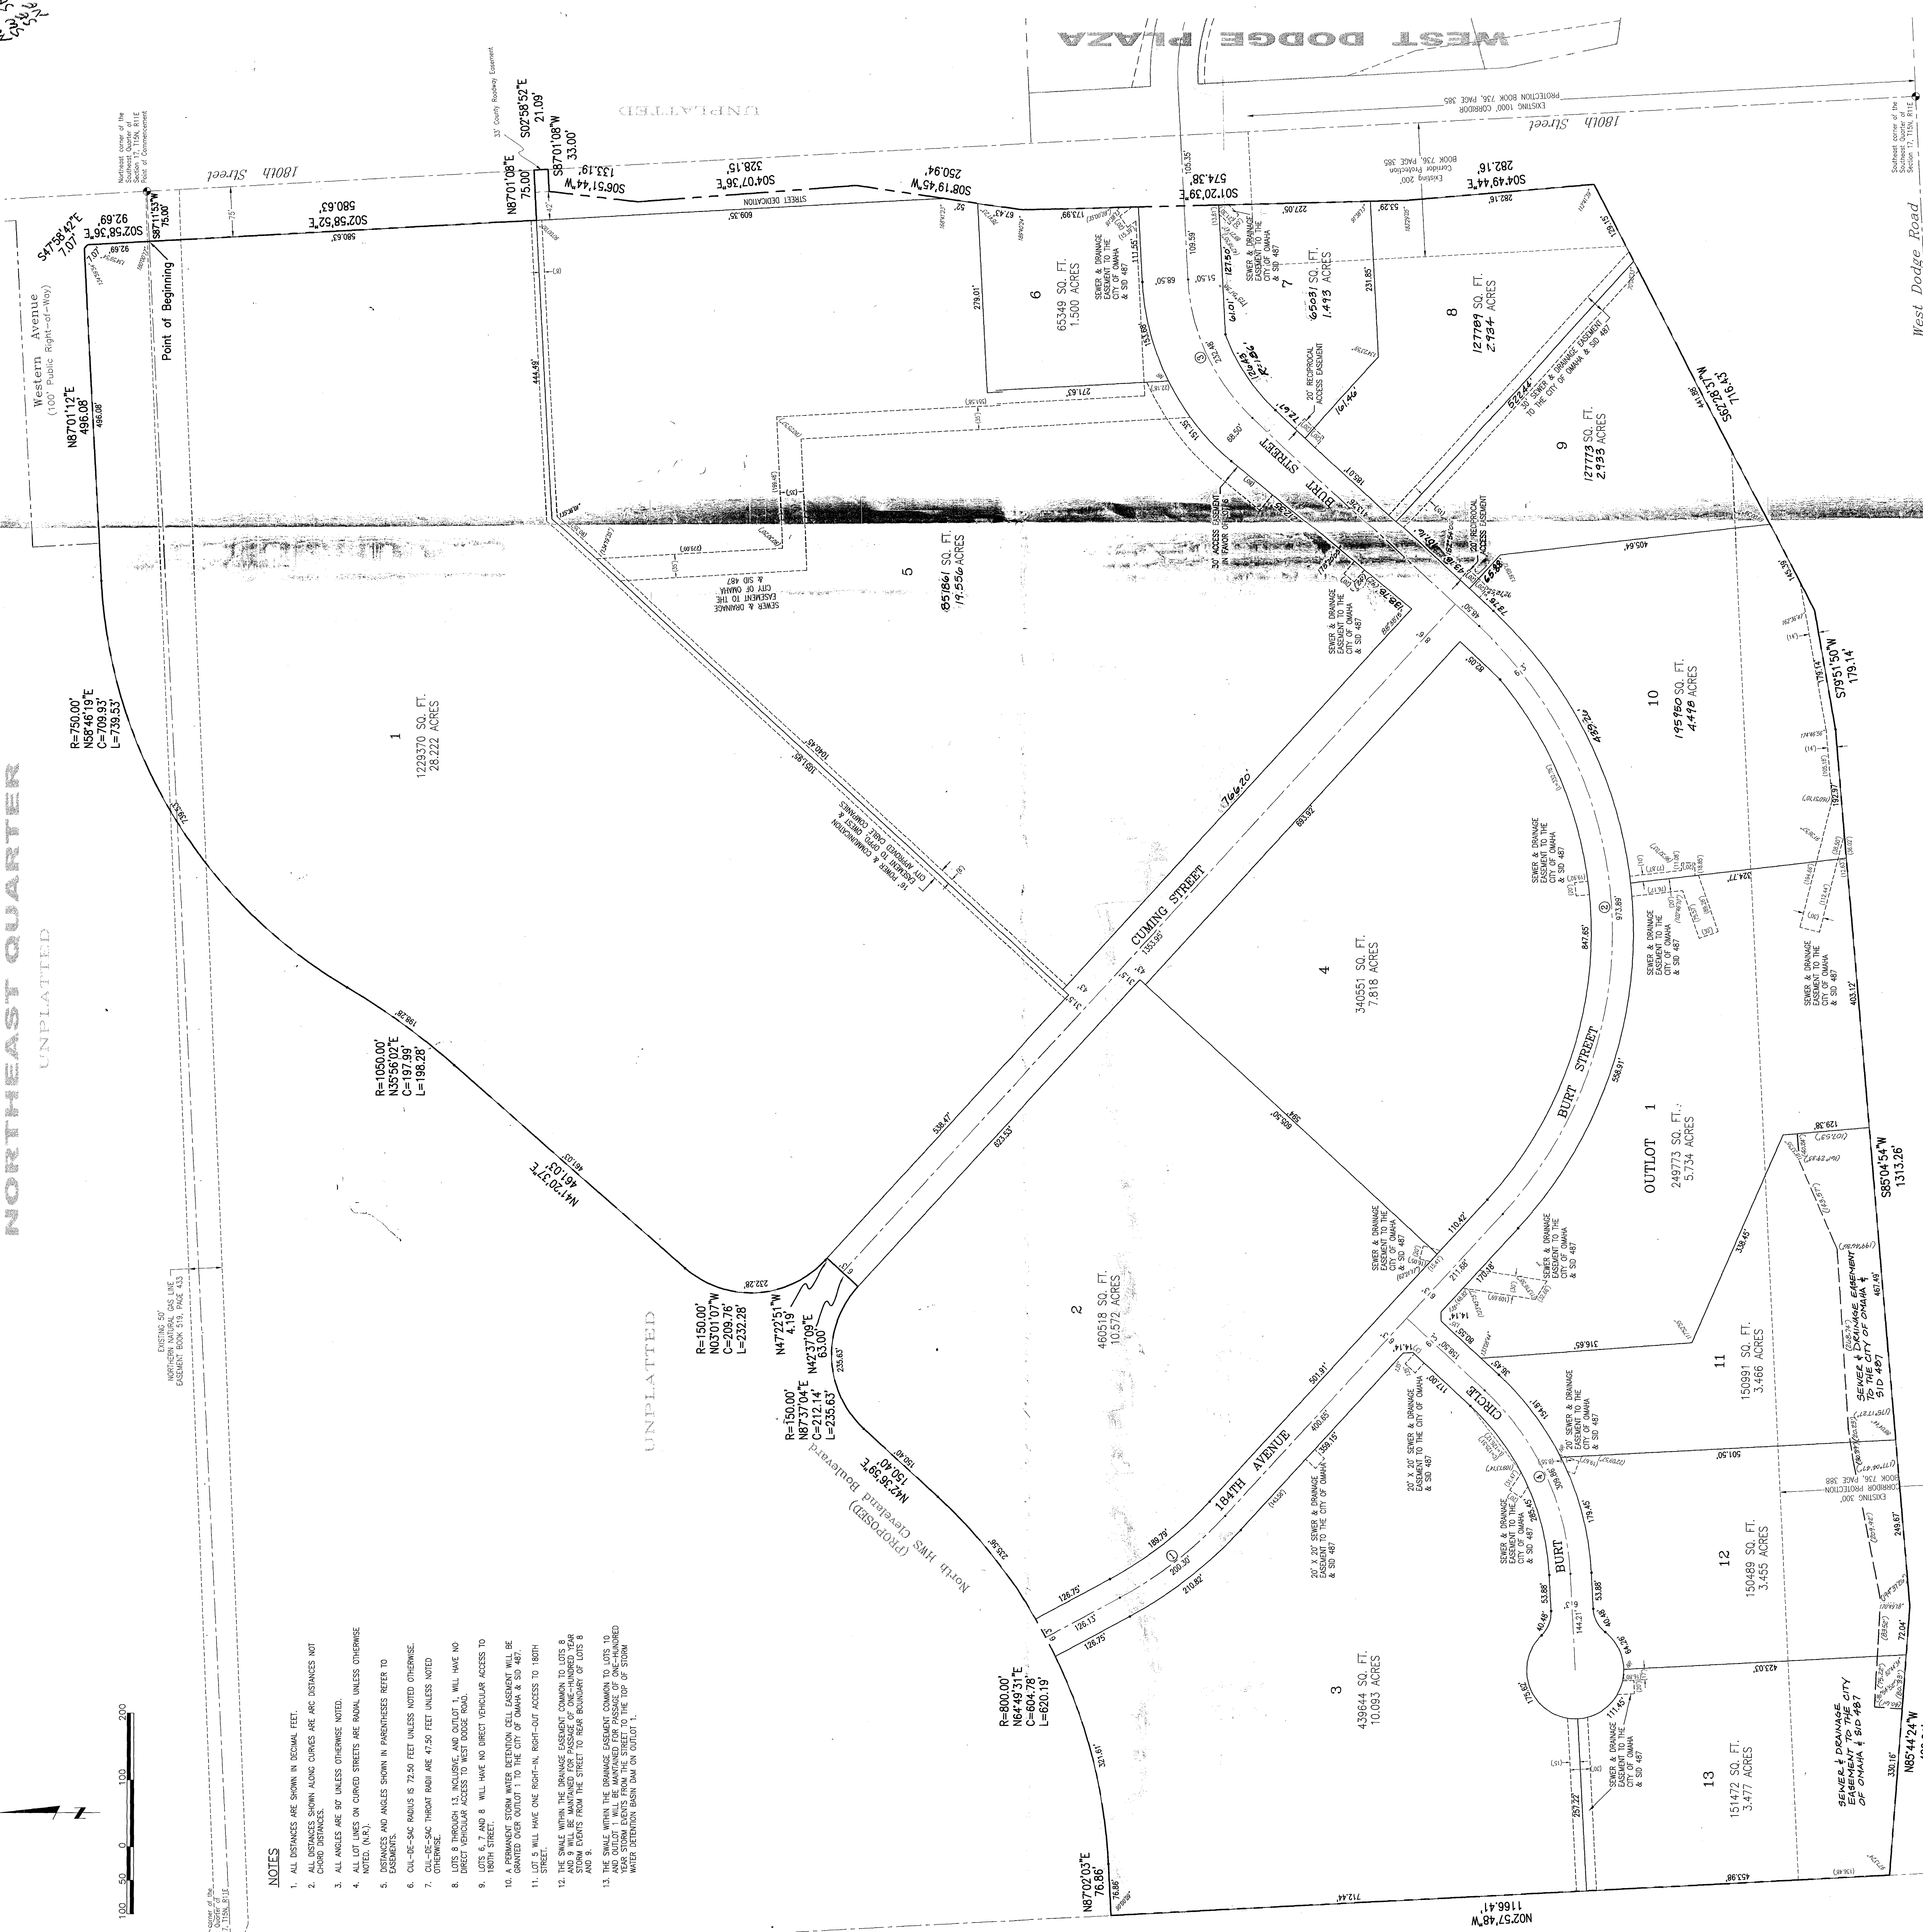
WEST DODGE PLAZA

UNPLATTED

180th Street

EXISTING 100' CORRIDOR PROTECTION BOOK 736, PAGE 385

Existing 200' Corridor Protection BOOK 736, PAGE 385

Northeast corner of the Southeast Quarter of Section 17, T15N, R11E Point of Commencement

Southeast corner of the Southeast Quarter of Section 17, T15N, R11E

33' County Roadway Easement

S02°58'52"E 21.09'

S87°01'08"W 33.00'

N87°01'08"E 75.00'

S06°51'44"W 133.19'

S04°07'36"E 328.15'

S08°19'45"W 250.94'

S01°20'39"E 574.38'

S04°49'44"E 282.16'

STREET DEDICATION

S47°58'42"E 7.07'

S02°58'36"E 92.69'

S87°11'53"W 75.00'

S02°58'52"E 580.63'

580.63'

609.35'

Western Avenue (100' Public Right-of-Way)

Point of Beginning

N87°01'12"E 496.08'

496.08'

444.49'

279.01'

271.63'

6
65349 SQ. FT.
1.500 ACRES

SEWER & DRAINAGE EASEMENT TO THE CITY OF OMAHA & SID 487

7
65031 SQ. FT.
1.493 ACRES

8
127709 SQ. FT.
2.934 ACRES

9
127773 SQ. FT.
2.933 ACRES

20' RECIPROCAL ACCESS EASEMENT

30' SEWER & DRAINAGE EASEMENT TO THE CITY OF OMAHA & SID 487

30' ACCESS EASEMENT IN FAVOR OF

BURT STREET

S62°37'37"W 716.53'

S79°51'50"W 179.14'

5
851861 SQ. FT.
19.556 ACRES

SEWER & DRAINAGE EASEMENT TO THE CITY OF OMAHA & SID 487

1
1229370 SQ. FT.
28.222 ACRES

R=750.00'
N58°46'19"E
C=709.93'
L=739.53'

16' POWER & COMMUNICATION EASEMENT TO OPPD, OMAHA & CITY APPROVED CABLE COMPANIES

CUMING STREET

766.20'

10
195950 SQ. FT.
4.498 ACRES

4
340551 SQ. FT.
7.818 ACRES

NORTHEAST QUARTER
UNPLATTED

R=1050.00'
N35°56'02"E
C=197.99'
L=198.28'

N41°20'37"E 461.03'

EXISTING 50' NORTHERN NATURAL GAS LINE EASEMENT BOOK 519, PAGE 433

OUTLOT 1
249773 SQ. FT.
5.734 ACRES

S85°04'54"W 1313.26'

R=150.00'
N03°01'07"W
C=209.76'
L=232.28'

N47°22'51"W 4.19'

N42°37'09"E 63.00'

R=150.00'
N87°37'04"E
C=212.14'
L=235.63'

N42°36'59"E 150.40'

2
460518 SQ. FT.
10.572 ACRES

UNPLATTED

North HWS Cleveland Boulevard (PROPOSED)

184TH AVENUE

BURT CIRCLE

20' X 20' SEWER & DRAINAGE EASEMENT TO THE CITY OF OMAHA & SID 487

11
150991 SQ. FT.
3.466 ACRES

SEWER & DRAINAGE EASEMENT TO THE CITY OF OMAHA & SID 487

EXISTING 300' CORRIDOR PROTECTION BOOK 736, PAGE 388

12
150489 SQ. FT.
3.455 ACRES

3
439644 SQ. FT.
10.093 ACRES

R=800.00'
N6°49'31"E
C=604.78'
L=620.19'

13
151472 SQ. FT.
3.477 ACRES

SEWER & DRAINAGE EASEMENT TO THE CITY OF OMAHA & SID 487

N85°44'24"W

N87°02'03"E 76.86'

N02°57'48"W 1166.41'

West Dodge Road

0 50 100 200

NOTES

1. ALL DISTANCES ARE SHOWN IN DECIMAL FEET.
2. ALL DISTANCES SHOWN ALONG CURVES ARE ARC DISTANCES NOT CHORD DISTANCES.
3. ALL ANGLES ARE 90° UNLESS OTHERWISE NOTED.
4. ALL LOT LINES ON CURVED STREETS ARE RADIAL UNLESS OTHERWISE NOTED. (N.R.).
5. DISTANCES AND ANGLES SHOWN IN PARENTHESES REFER TO EASEMENTS.
6. CUL-DE-SAC RADIUS IS 72.50 FEET UNLESS NOTED OTHERWISE.
7. CUL-DE-SAC THROAT RADII ARE 47.50 FEET UNLESS NOTED OTHERWISE.
8. LOTS 8 THROUGH 13, INCLUSIVE, AND OUTLOT 1, WILL HAVE NO DIRECT VEHICULAR ACCESS TO WEST DODGE ROAD.
9. LOTS 6, 7 AND 8 WILL HAVE NO DIRECT VEHICULAR ACCESS TO 180TH STREET.
10. A PERMANENT STORM WATER DETENTION CELL EASEMENT WILL BE GRANTED OVER OUTLOT 1 TO THE CITY OF OMAHA & SID 487.
11. LOT 5 WILL HAVE ONE RIGHT-IN, RIGHT-OUT ACCESS TO 180TH STREET.
12. THE SWALE WITHIN THE DRAINAGE EASEMENT COMMON TO LOTS 8 AND 9 WILL BE MAINTAINED FOR PASSAGE OF ONE-HUNDRED YEAR STORM EVENTS FROM THE STREET TO REAR BOUNDARY OF LOTS 8 AND 9.
13. THE SWALE WITHIN THE DRAINAGE EASEMENT COMMON TO LOTS 10 AND OUTLOT 1 WILL BE MAINTAINED FOR PASSAGE OF ONE-HUNDRED YEAR STORM EVENTS FROM THE STREET TO THE TOP OF STORM WATER DETENTION BASIN DAM ON OUTLOT 1.